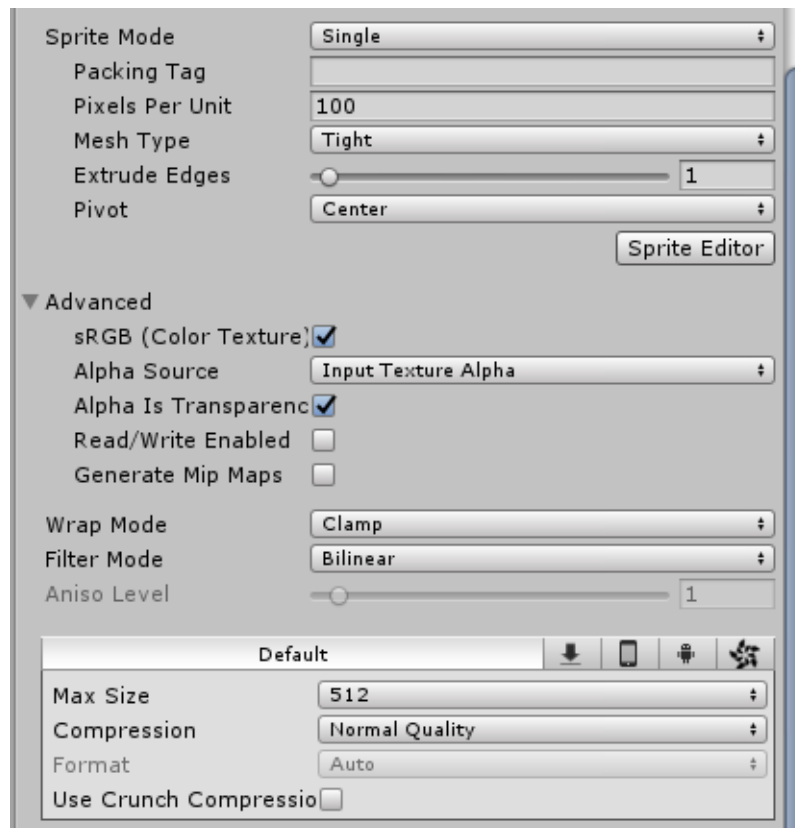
Sprite Mode Single
Packing Tag
Pixels Per Unit 100
Mesh Type Tight
Extrude Edges 1
Pivot Center
Sprite Editor

Advanced
sRGB (Color Texture)
Alpha Source Input Texture Alpha
Alpha Is Transparenc
Read/Write Enabled
Generate Mip Maps

Wrap Mode Clamp
Filter Mode Bilinear
Aniso Level 1

Default

Max Size 512
Compression Normal Quality
Format Auto
Use Crunch Compressio